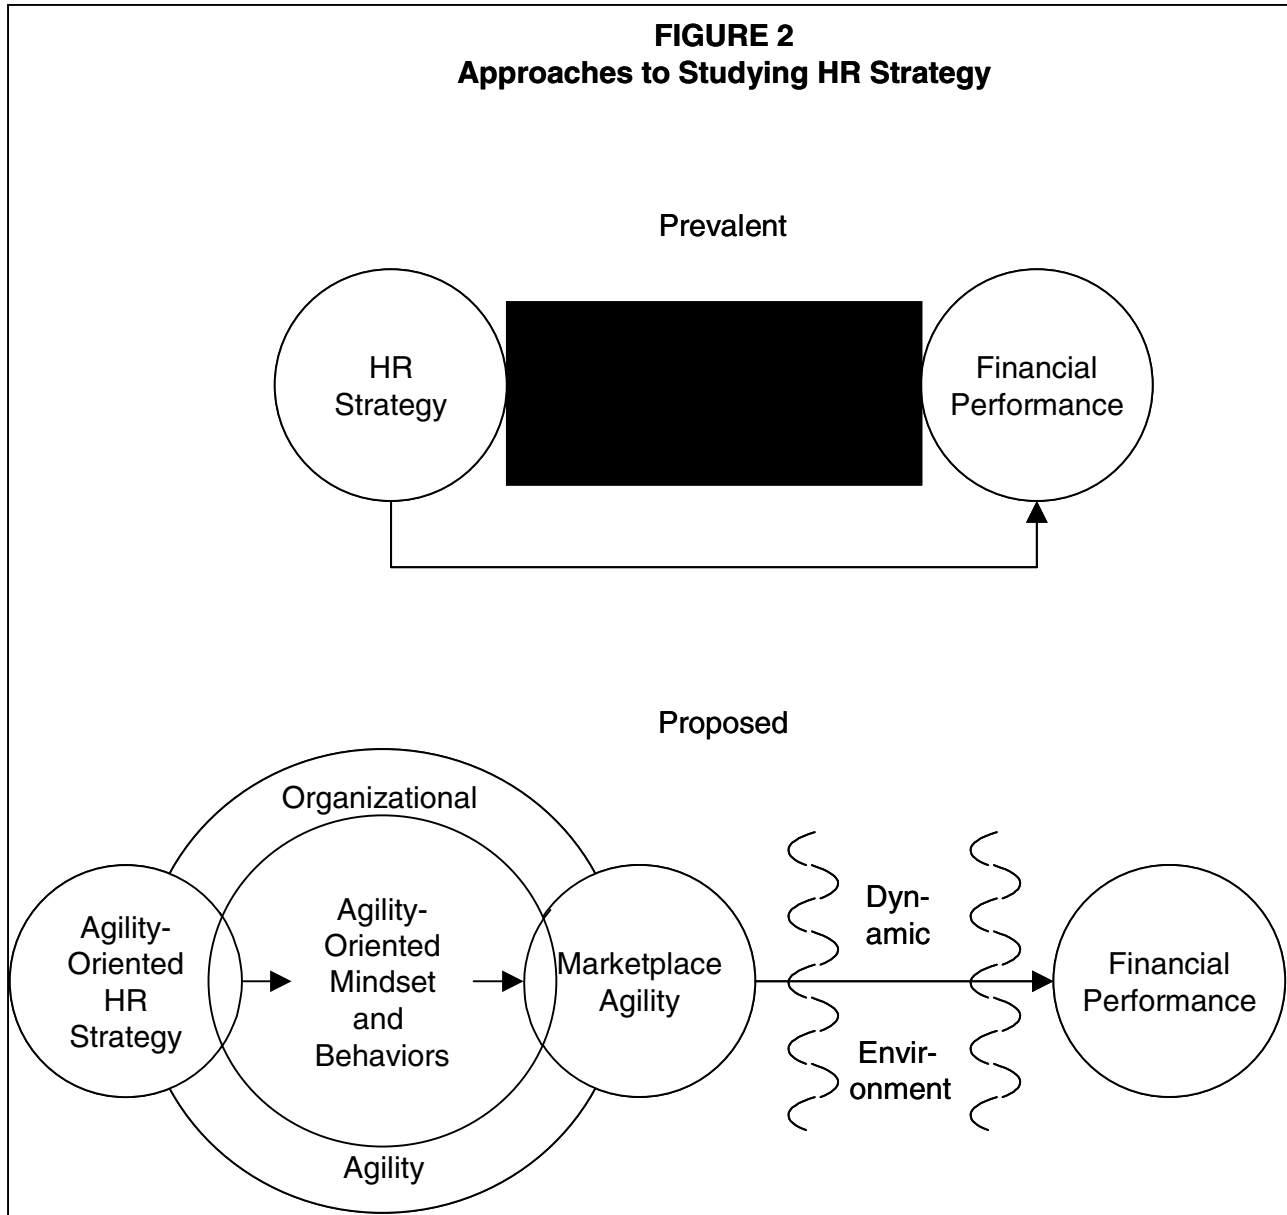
FIGURE 2
Approaches to Studying HR Strategy

Prevalent

HR Strategy

Financial Performance

Proposed

Organizational

Agility-Oriented HR Strategy

Agility-Oriented Mindset and Behaviors

Marketplace Agility

Dyn-amic

Envir-onment

Financial Performance

Agility